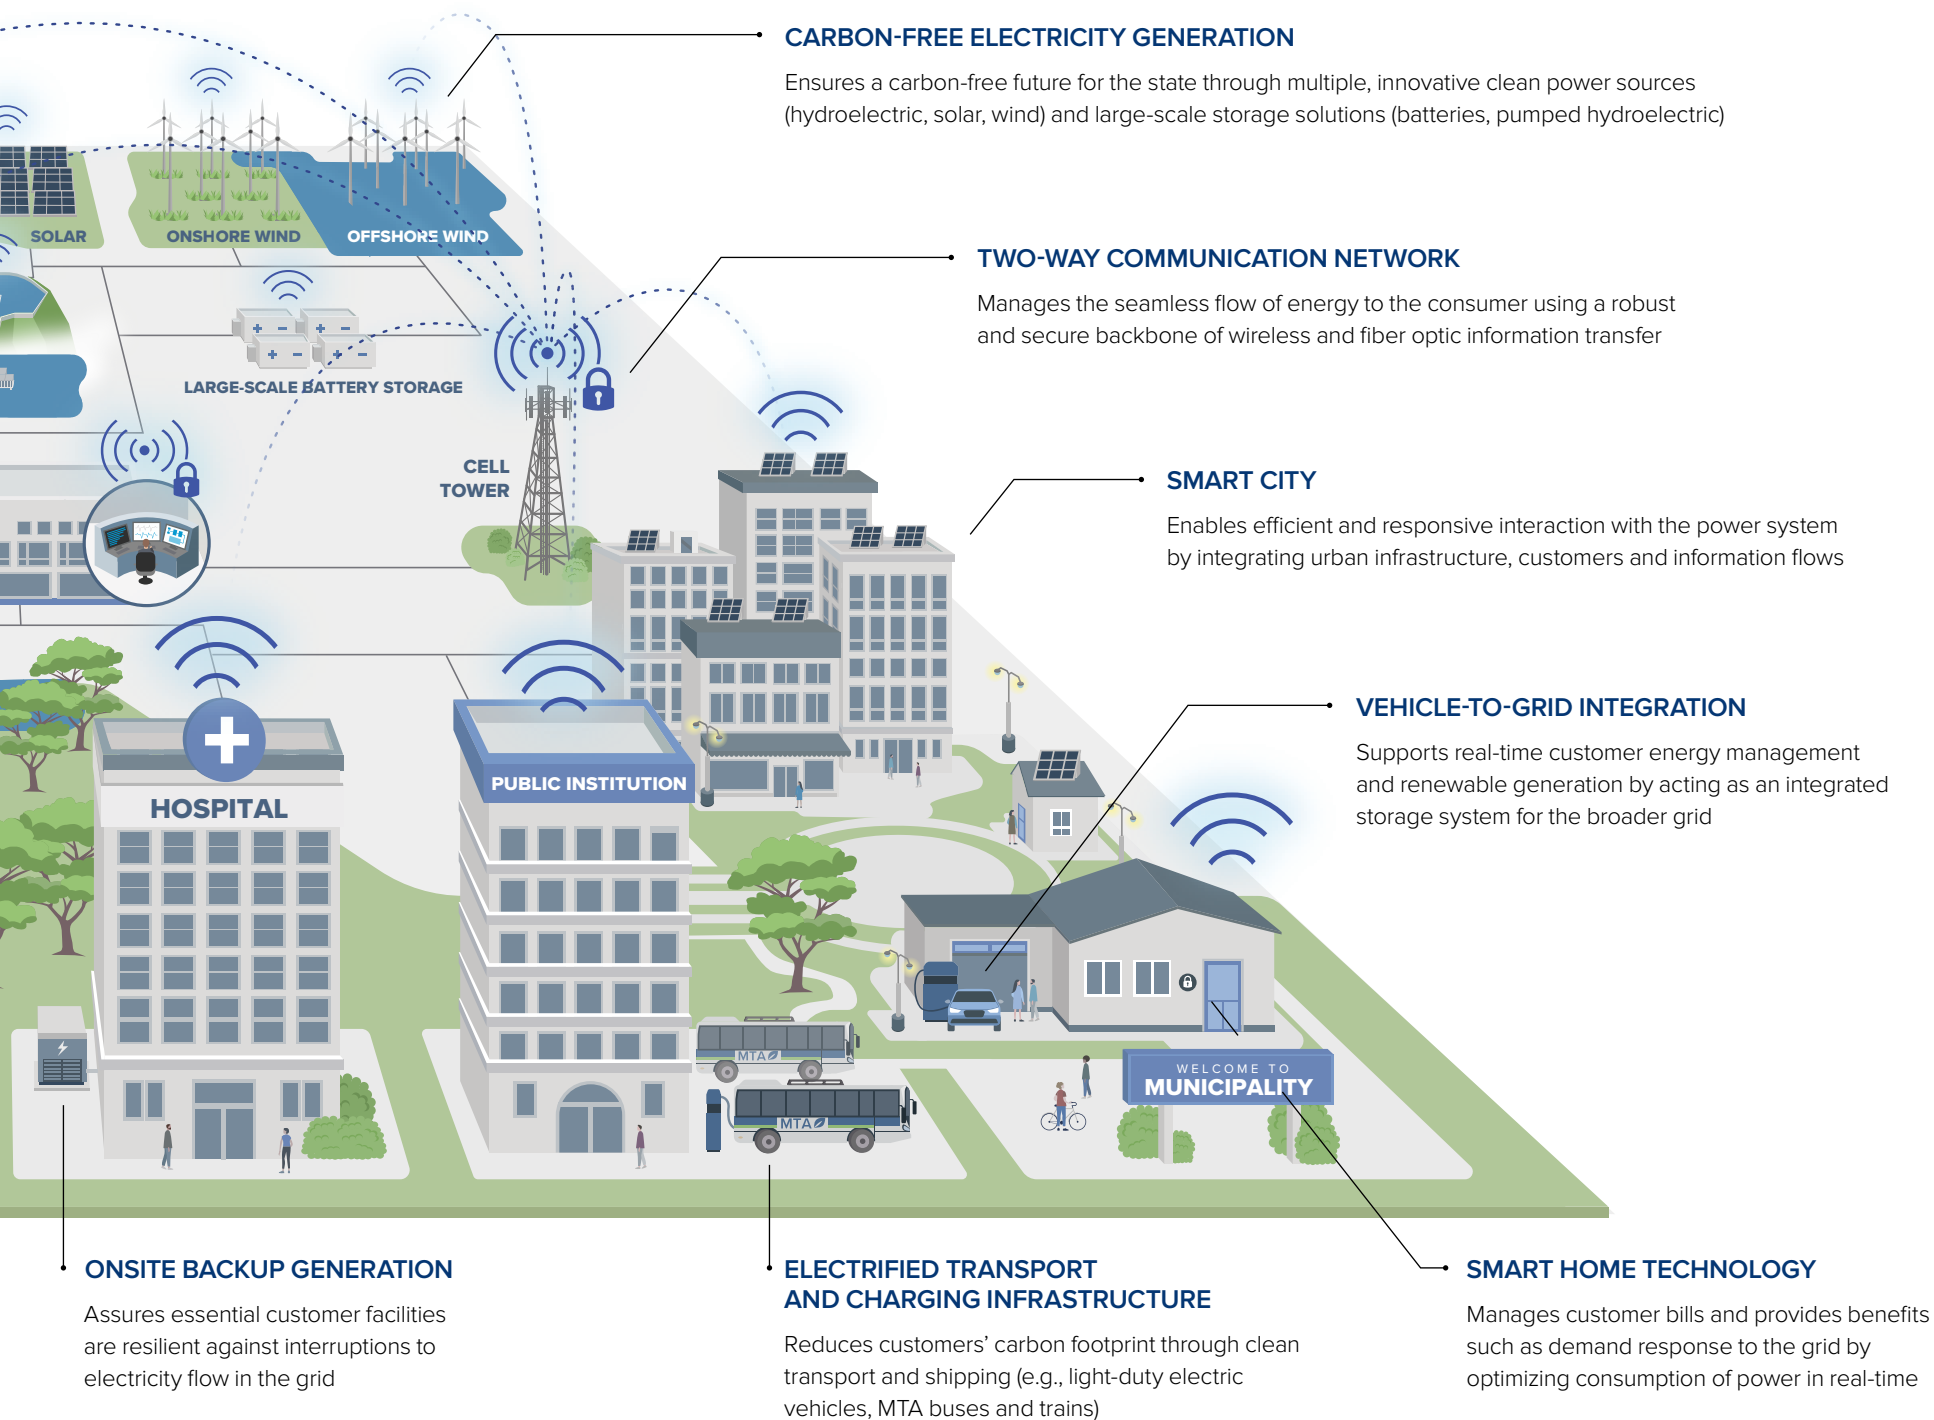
SOLAR

ONSHORE WIND

OFFSHORE WIND

LARGE-SCALE BATTERY STORAGE

CELL TOWER

CARBON-FREE ELECTRICITY GENERATION

Ensures a carbon-free future for the state through multiple, innovative clean power sources (hydroelectric, solar, wind) and large-scale storage solutions (batteries, pumped hydroelectric)

TWO-WAY COMMUNICATION NETWORK

Manages the seamless flow of energy to the consumer using a robust and secure backbone of wireless and fiber optic information transfer

SMART CITY

Enables efficient and responsive interaction with the power system by integrating urban infrastructure, customers and information flows

VEHICLE-TO-GRID INTEGRATION

Supports real-time customer energy management and renewable generation by acting as an integrated storage system for the broader grid

HOSPITAL

PUBLIC INSTITUTION

MTA

MTA

WELCOME TO
MUNICIPALITY

ONSITE BACKUP GENERATION

Assures essential customer facilities are resilient against interruptions to electricity flow in the grid

ELECTRIFIED TRANSPORT AND CHARGING INFRASTRUCTURE

Reduces customers' carbon footprint through clean transport and shipping (e.g., light-duty electric vehicles, MTA buses and trains)

SMART HOME TECHNOLOGY

Manages customer bills and provides benefits such as demand response to the grid by optimizing consumption of power in real-time